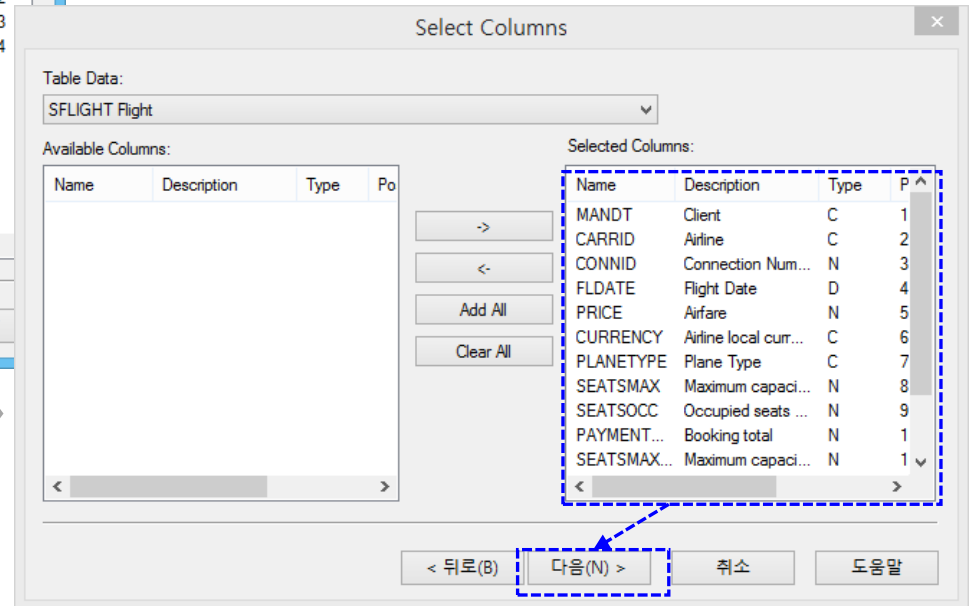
Select Columns

Table Data:

SFLIGHT Flight

Available Columns:

| Name | Description | Type | Po |
|---|---|---|---|

->

<-

Add All

Clear All

Selected Columns:

| Name | Description | Type | P |
|---|---|---|---|
| MANDT | Client | C | 1 |
| CARRID | Airline | C | 2 |
| CONNID | Connection Num... | N | 3 |
| FLDATE | Flight Date | D | 4 |
| PRICE | Airfare | N | 5 |
| CURRENCY | Airline local curr... | C | 6 |
| PLANETYPE | Plane Type | C | 7 |
| SEATSMAX | Maximum capaci... | N | 8 |
| SEATSOCC | Occupied seats ... | N | 9 |
| PAYMENT... | Booking total | N | 1 |
| SEATSMAX... | Maximum capaci... | N | 1 |

< 뒤로(B)

다음(N) >

취소

도움말